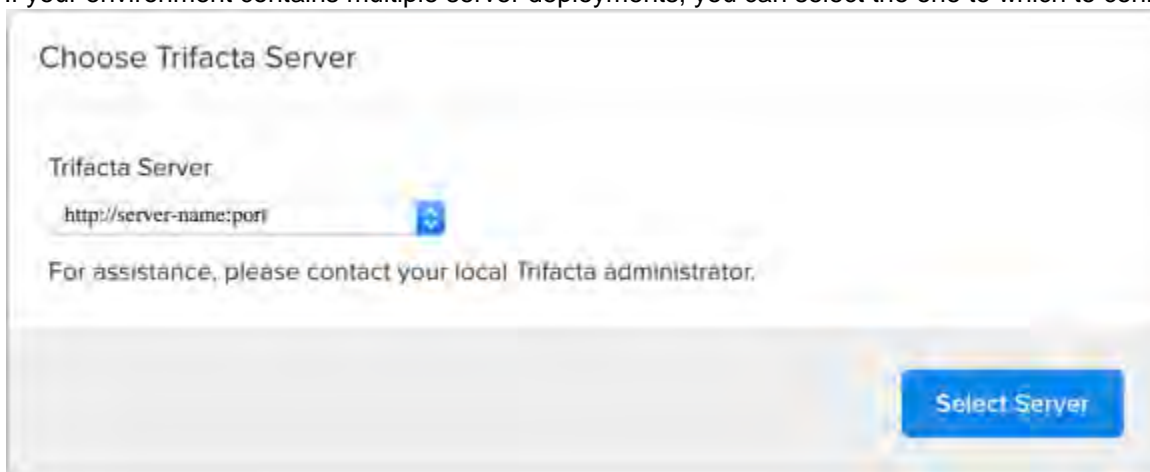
If your environment contains multiple server deployments, you can select the one to which to con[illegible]

Choose Trifacta Server

Trifacta Server

http://server-name:port

For assistance, please contact your local Trifacta administrator.

Select Server